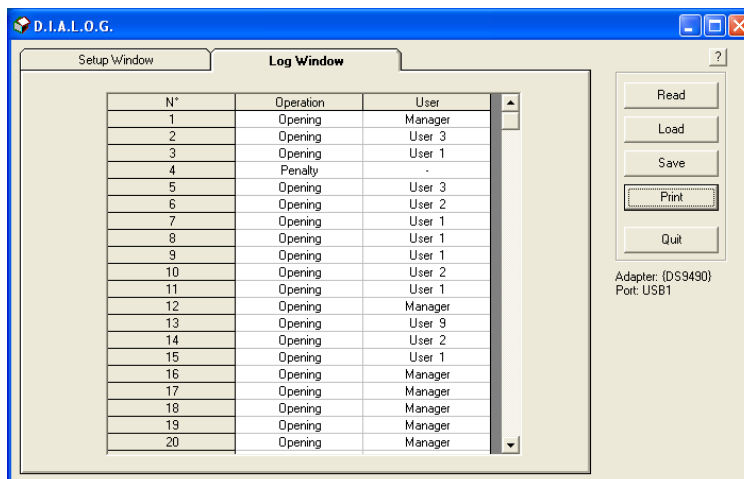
D.I.A.L.O.G.

?

Setup Window

Log Window

| N° | Operation | User |
|---|---|---|
| 1 | Opening | Manager |
| 2 | Opening | User 3 |
| 3 | Opening | User 1 |
| 4 | Penalty | - |
| 5 | Opening | User 3 |
| 6 | Opening | User 2 |
| 7 | Opening | User 1 |
| 8 | Opening | User 1 |
| 9 | Opening | User 1 |
| 10 | Opening | User 2 |
| 11 | Opening | User 1 |
| 12 | Opening | Manager |
| 13 | Opening | User 9 |
| 14 | Opening | User 2 |
| 15 | Opening | User 1 |
| 16 | Opening | Manager |
| 17 | Opening | Manager |
| 18 | Opening | Manager |
| 19 | Opening | Manager |
| 20 | Opening | Manager |

Read

Load

Save

Print

Quit

Adapter: {DS9490}
Port: USB1